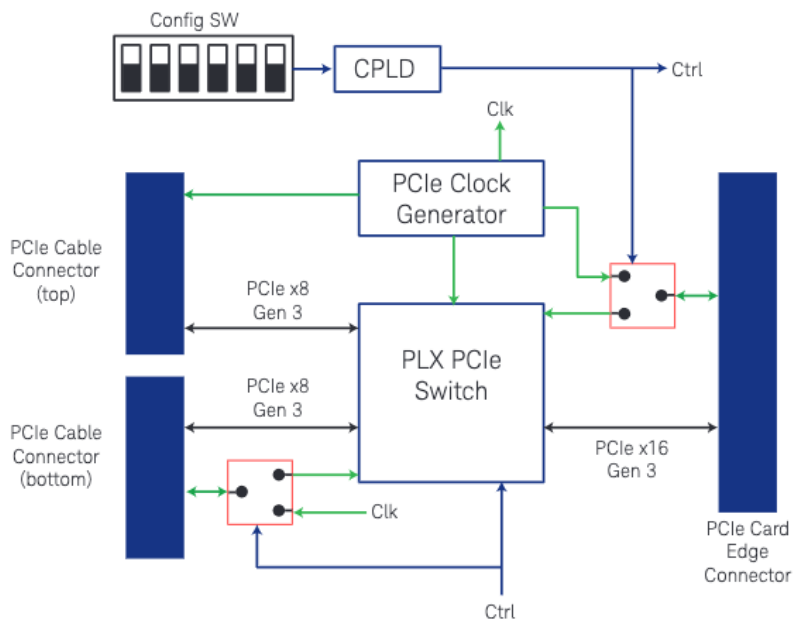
Config SW

CPLD

Ctrl

Clk

PCIe Clock Generator

PCIe Cable Connector (top)

PCIe x8 Gen 3

PLX PCIe Switch

PCIe x8 Gen 3

PCIe Cable Connector (bottom)

PCIe x16 Gen 3

Clk

PCIe Card Edge Connector

Ctrl